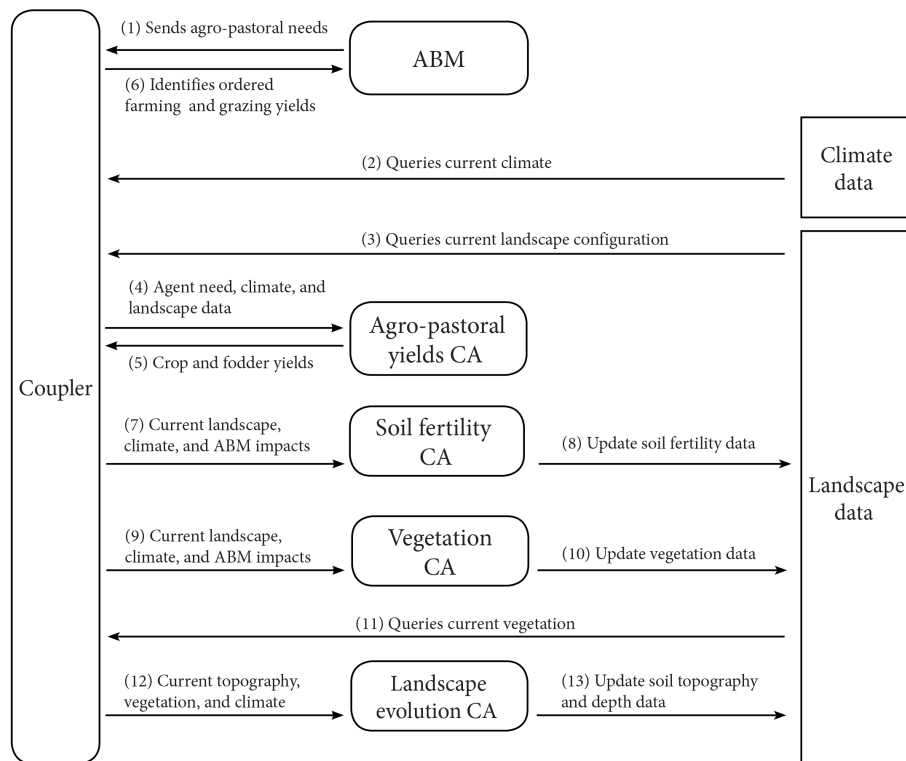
(1) Sends agro-pastoral needs

ABM

(6) Identifies ordered farming and grazing yields

Climate data

(2) Queries current climate

(3) Queries current landscape configuration

(4) Agent need, climate, and landscape data

Agro-pastoral yields CA

(5) Crop and fodder yields

Coupler

(7) Current landscape, climate, and ABM impacts

Soil fertility CA

(8) Update soil fertility data

Landscape data

(9) Current landscape, climate, and ABM impacts

Vegetation CA

(10) Update vegetation data

(11) Queries current vegetation

(12) Current topography, vegetation, and climate

Landscape evolution CA

(13) Update soil topography and depth data